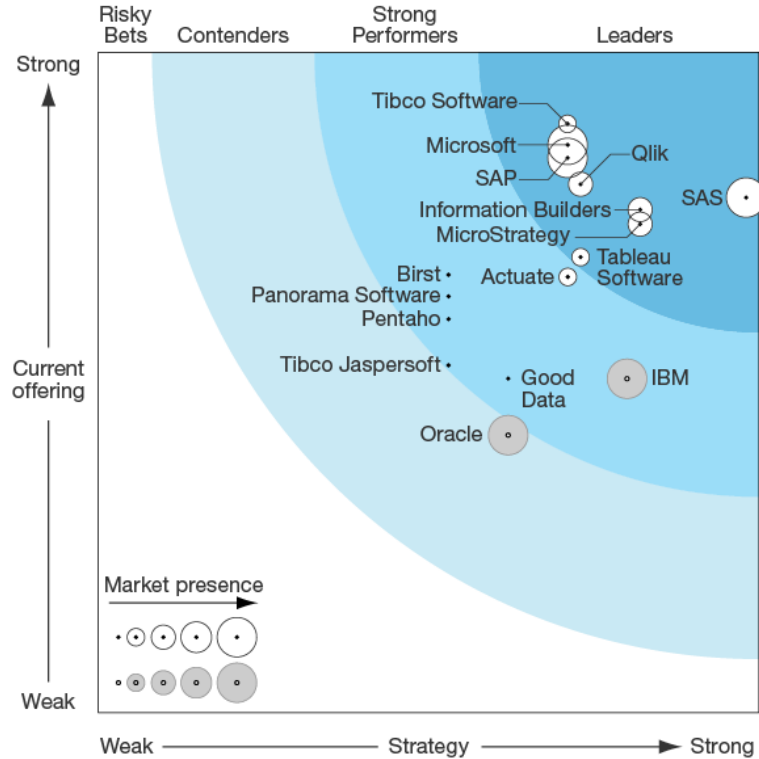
Risky Bets

Contenders

Strong Performers

Leaders

Strong

Current offering

Weak

Tibco Software

Microsoft

SAP

Qlik

SAS

Information Builders

MicroStrategy

Tableau Software

Birst

Actuate

Panorama Software

Pentaho

Tibco Jaspersoft

Good Data

IBM

Oracle

Market presence

Weak

Strategy

Strong